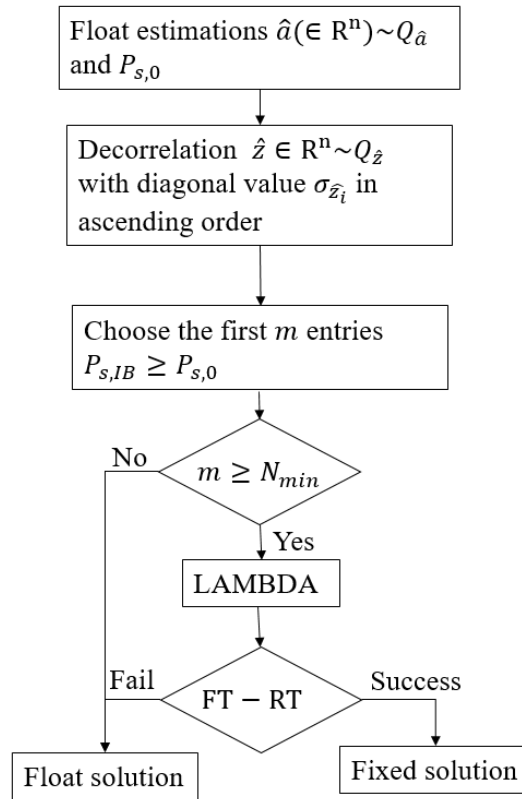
Float estimations $\hat{a}(\in \mathrm{R}^{\mathrm{n}}) \sim Q_{\hat{a}}$ and $P_{s,0}$

Decorrelation $\hat{z} \in \mathrm{R}^{\mathrm{n}} \sim Q_{\hat{z}}$ with diagonal value $\sigma_{\hat{z}_i}$ in ascending order

Choose the first $m$ entries $P_{s,IB} \geq P_{s,0}$

No

$m \geq N_{min}$

Yes

LAMBDA

Fail

$\mathrm{FT} - \mathrm{RT}$

Success

Float solution

Fixed solution